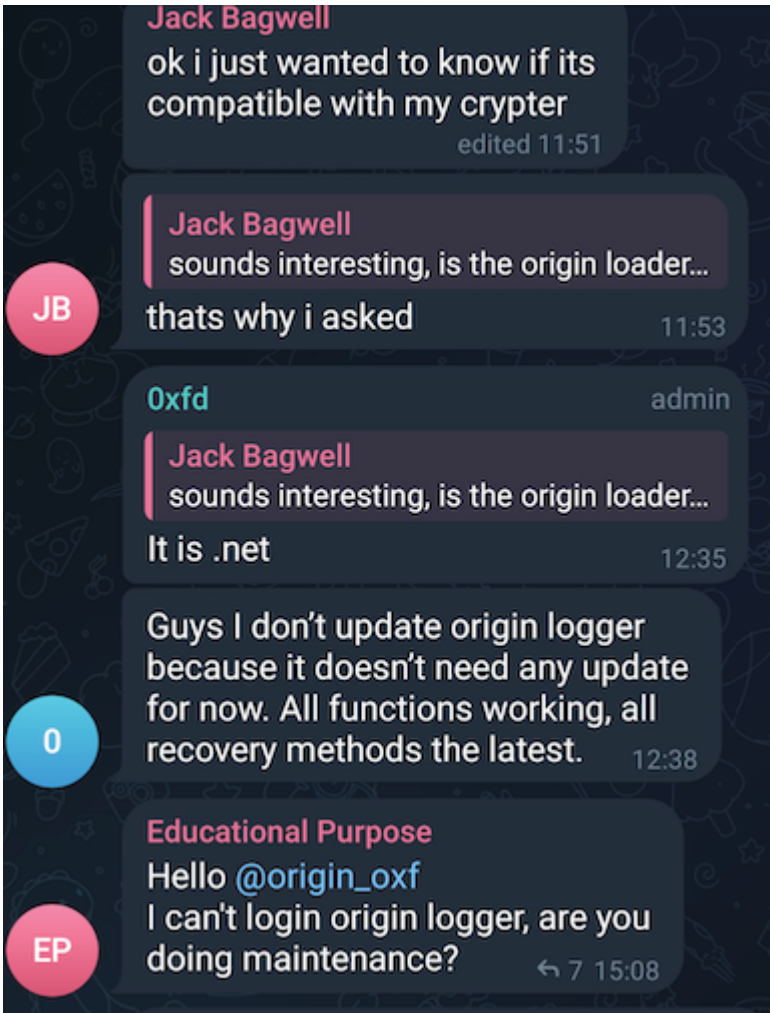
Jack Bagwell
ok i just wanted to know if its compatible with my crypter
edited 11:51

Jack Bagwell
sounds interesting, is the origin loader...
thats why i asked
11:53

JB

0xfd
admin
Jack Bagwell
sounds interesting, is the origin loader...
It is .net
12:35

Guys I don't update origin logger because it doesn't need any update for now. All functions working, all recovery methods the latest.
12:38

0

Educational Purpose
Hello @origin_oxf
I can't login origin logger, are you doing maintenance?
7 15:08

EP